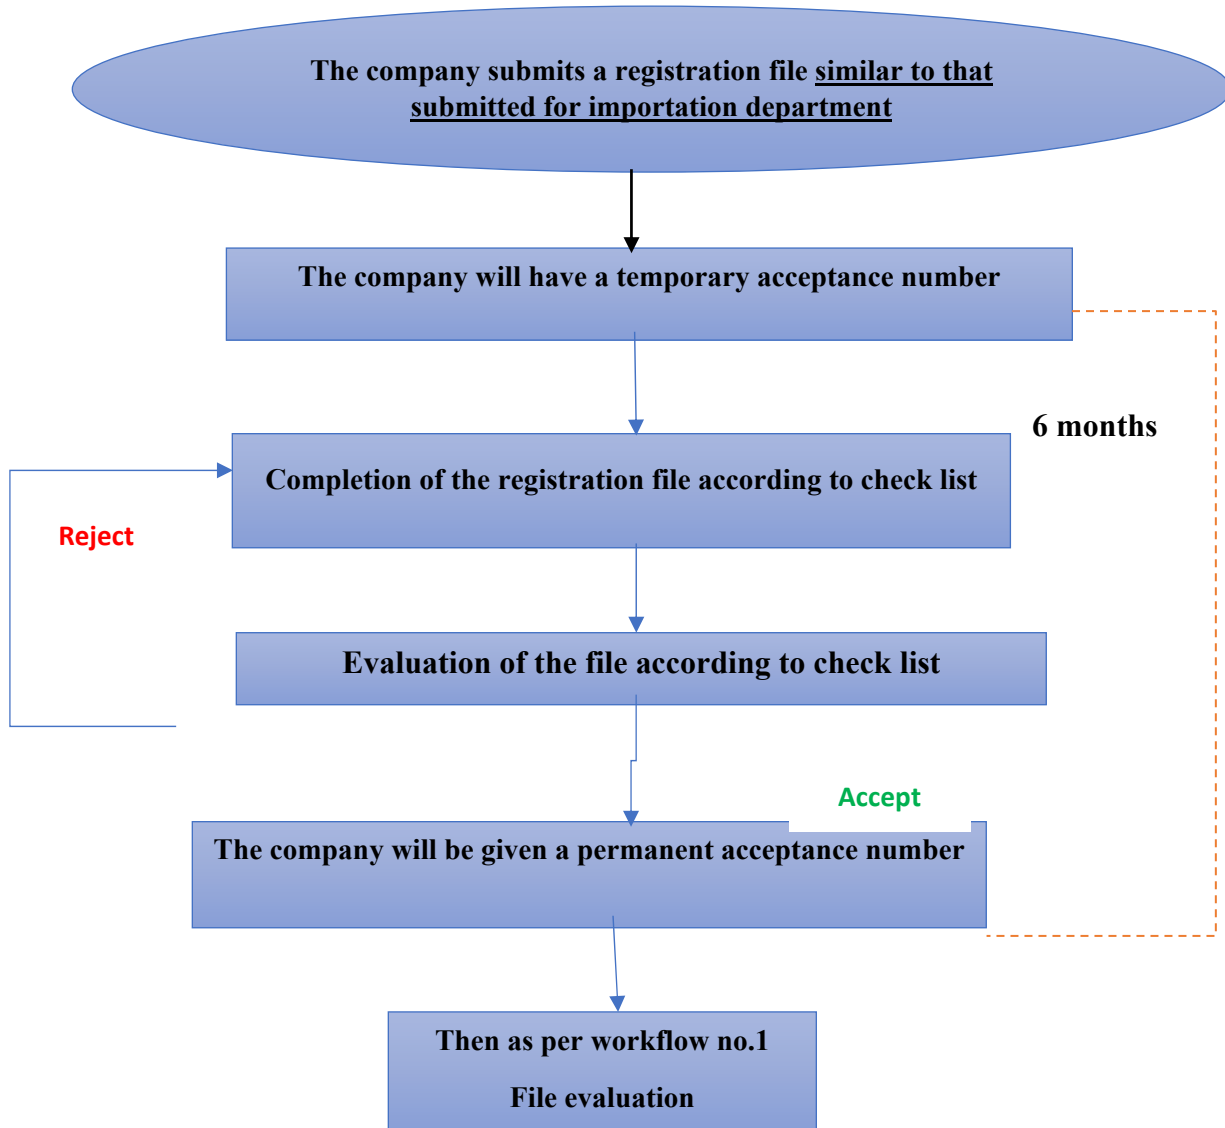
The company submits a registration file similar to that submitted for importation department

The company will have a temporary acceptance number

6 months

Completion of the registration file according to check list

Reject

Evaluation of the file according to check list

Accept

The company will be given a permanent acceptance number

Then as per workflow no.1

File evaluation